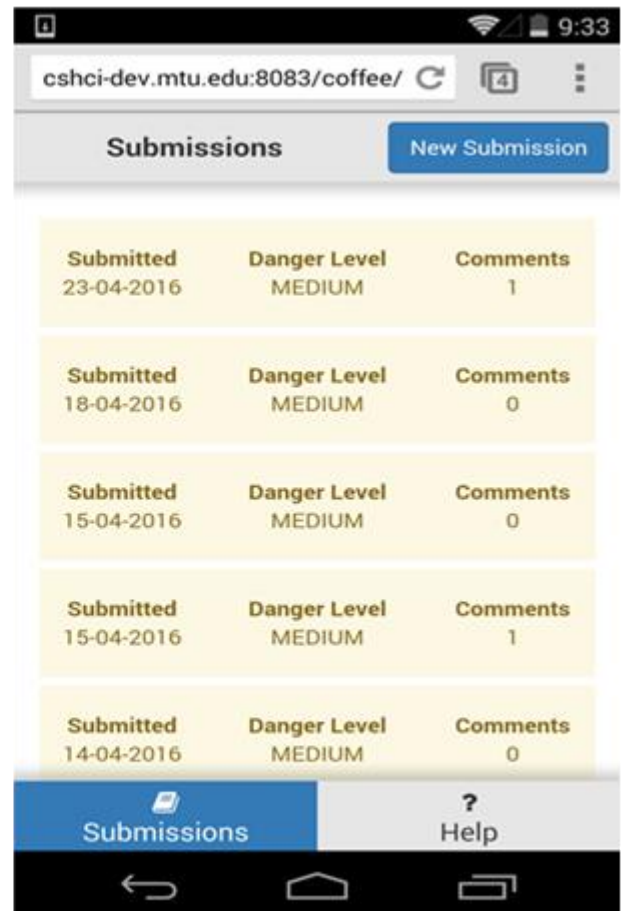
9:33

cshci-dev.mtu.edu:8083/coffee/

4

Submissions

New Submission

| Submitted | Danger Level | Comments |
|---|---|---|
| 23-04-2016 | MEDIUM | 1 |

| Submitted | Danger Level | Comments |
|---|---|---|
| 18-04-2016 | MEDIUM | 0 |

| Submitted | Danger Level | Comments |
|---|---|---|
| 15-04-2016 | MEDIUM | 0 |

| Submitted | Danger Level | Comments |
|---|---|---|
| 15-04-2016 | MEDIUM | 1 |

| Submitted | Danger Level | Comments |
|---|---|---|
| 14-04-2016 | MEDIUM | 0 |

Submissions

?
Help